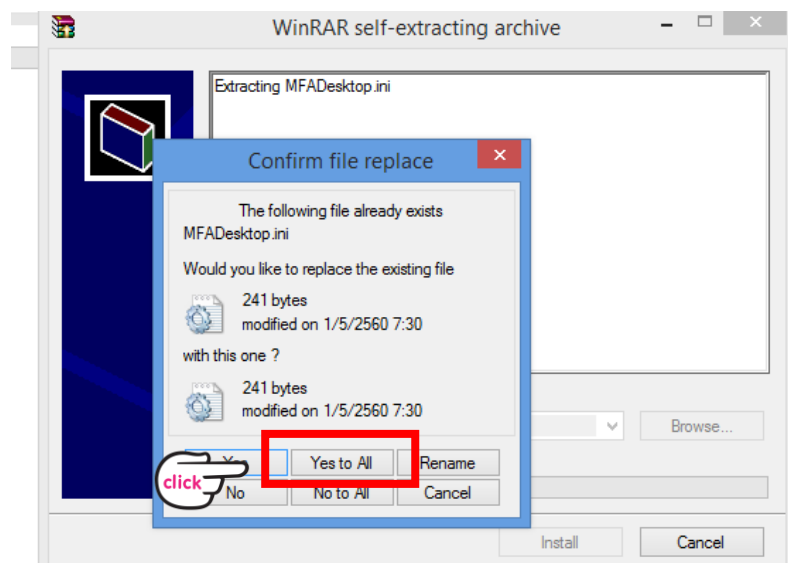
WinRAR self-extracting archive

Extracting MFADesktop.ini

Confirm file replace

The following file already exists
MFADesktop.ini

Would you like to replace the existing file

241 bytes
modified on 1/5/2560 7:30

with this one ?

241 bytes
modified on 1/5/2560 7:30

Yes
Yes to All
Rename
No
No to All
Cancel

click

Browse...

Install
Cancel